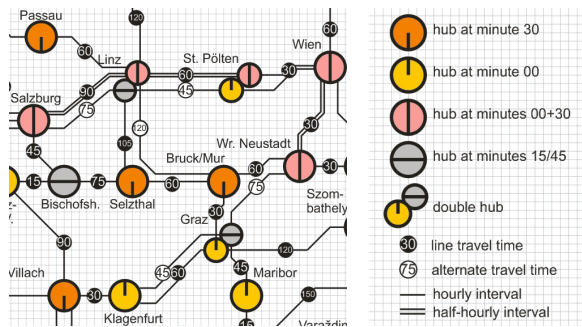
Passau
120
60
Linz
St. Pölten
Wien
60
60
30
90
45
Salzburg
75
120
105
Wr. Neustadt
30
45
Bruck/Mur
60
15
75
60
75
Szombathely
Bischofsh.
Selzthal
Graz
30
90
120
45
Maribor
Villach
30
45
60
150
Klagenfurt
15
Varaždin

hub at minute 30
hub at minute 00
hub at minutes 00+30
hub at minutes 15/45
double hub
30 line travel time
75 alternate travel time
hourly interval
half-hourly interval